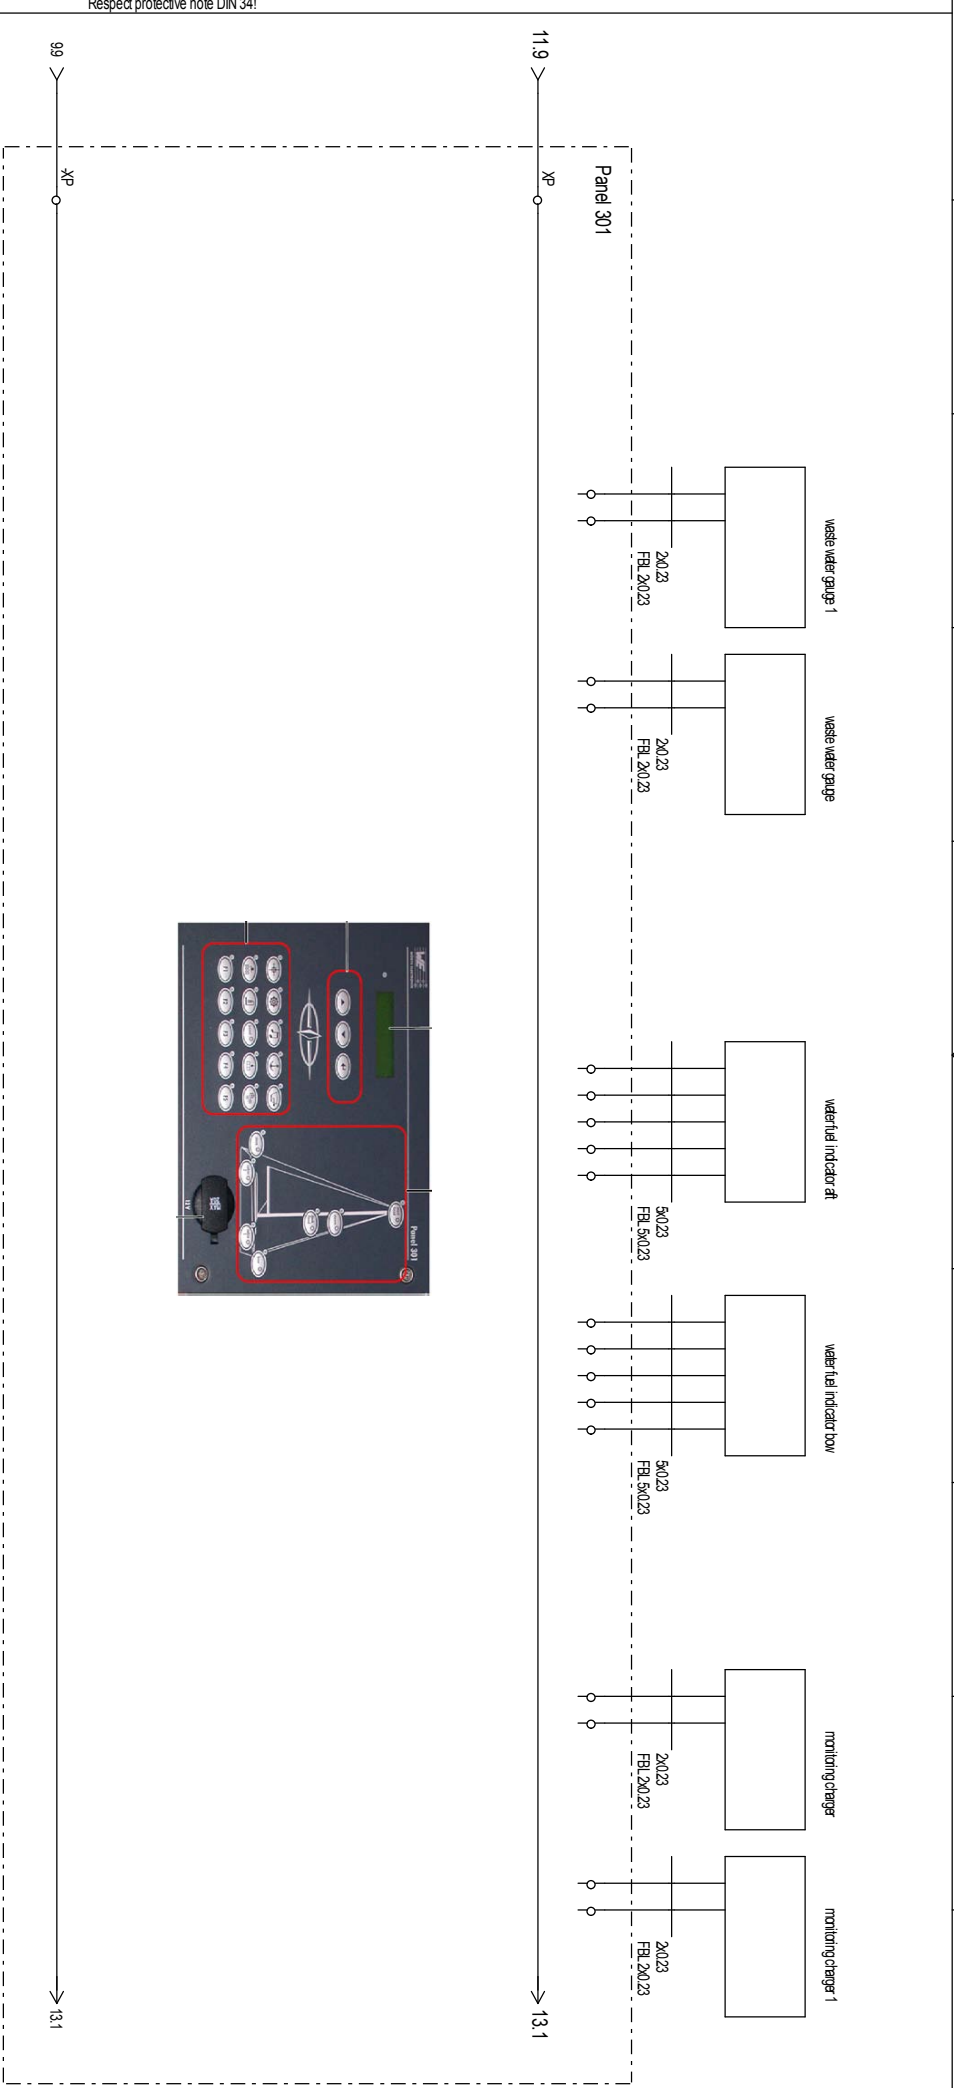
Respect protective note DIN 34!

11.9

9.9

XP

XP

Panel 301

waste water gauge 1

2x0.23
FBL 2x0.23

waste water gauge

2x0.23
FBL 2x0.23

water fuel indicator aft

5x0.23
FBL 5x0.23

water fuel indicator bow

5x0.23
FBL 5x0.23

monitoring charger

2x0.23
FBL 2x0.23

monitoring charger 1

2x0.23
FBL 2x0.23

Panel 301

13.1

13.1